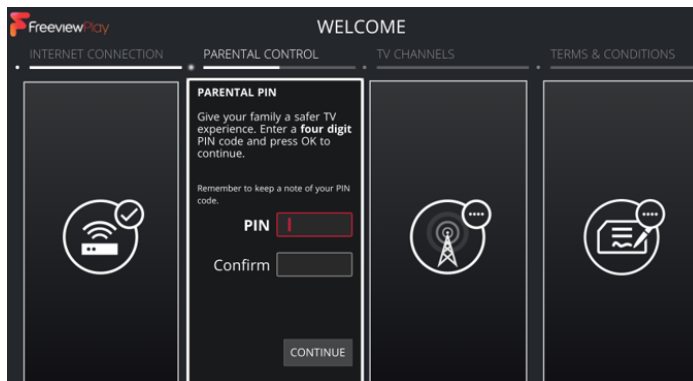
FreeviewPlay

WELCOME

INTERNET CONNECTION

PARENTAL CONTROL

TV CHANNELS

TERMS & CONDITIONS

PARENTAL PIN

Give your family a safer TV experience. Enter a **four digit** PIN code and press OK to continue.

Remember to keep a note of your PIN code.

PIN

Confirm

CONTINUE